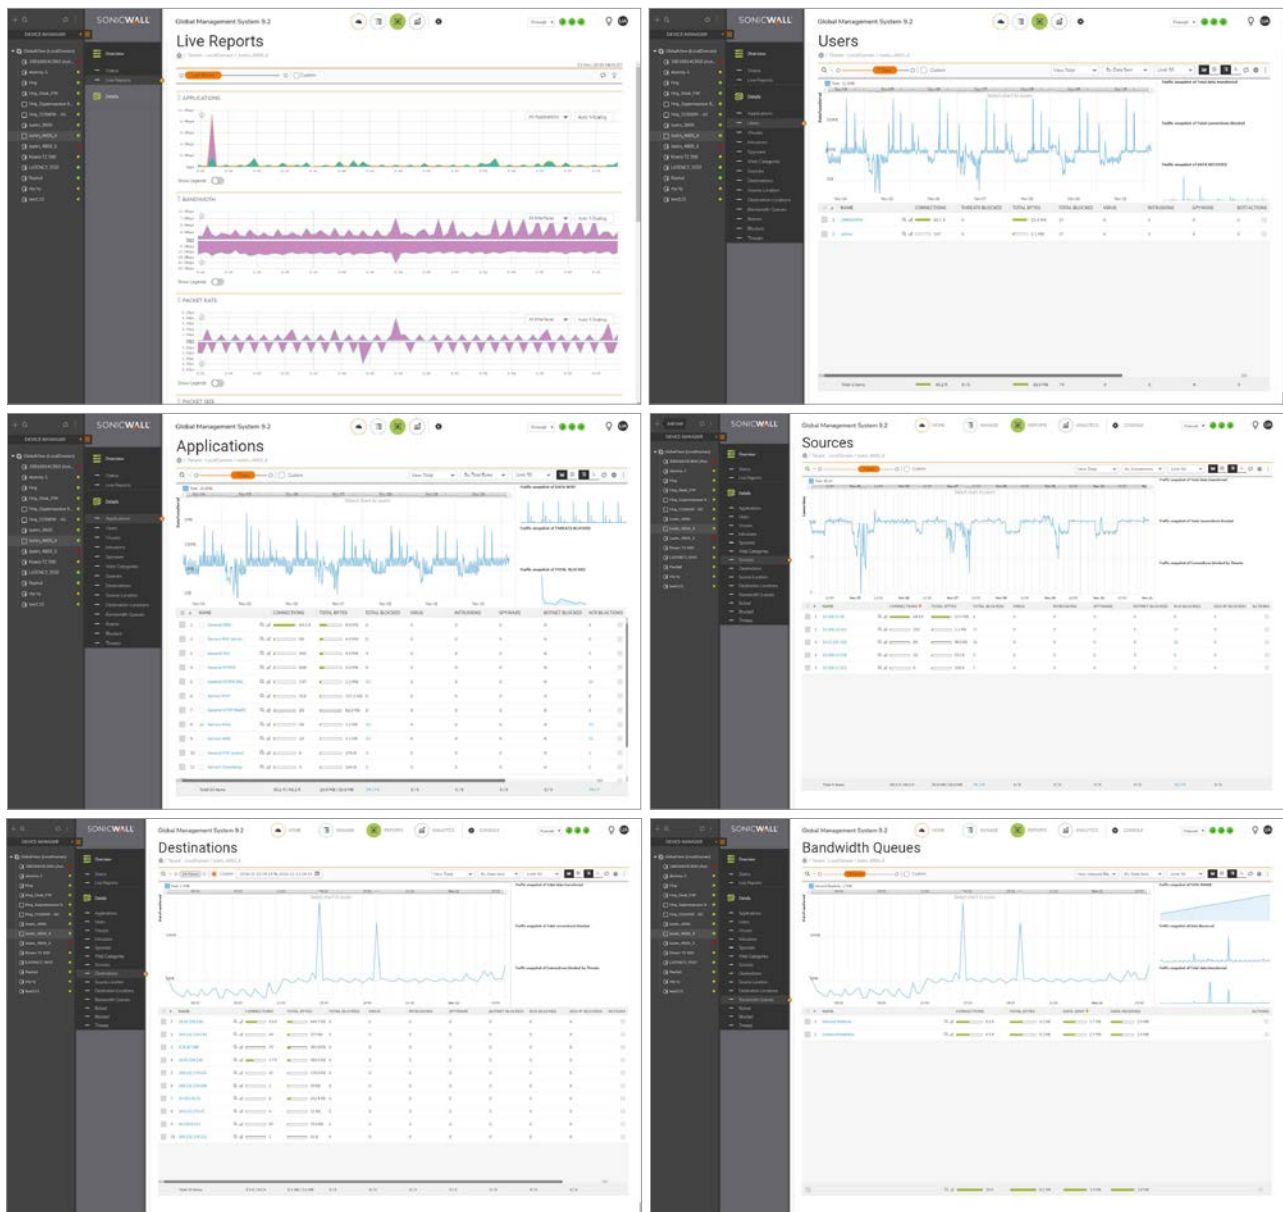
SONICWALL

Global Management System 9.2

Live Reports

APPLICATIONS

BANDWIDTH

PACKET RATE

SONICWALL

Global Management System 9.2

Users

SONICWALL

Global Management System 9.2

Applications

SONICWALL

Global Management System 9.2

Sources

SONICWALL

Global Management System 9.2

Destinations

SONICWALL

Global Management System 9.2

Bandwidth Queues